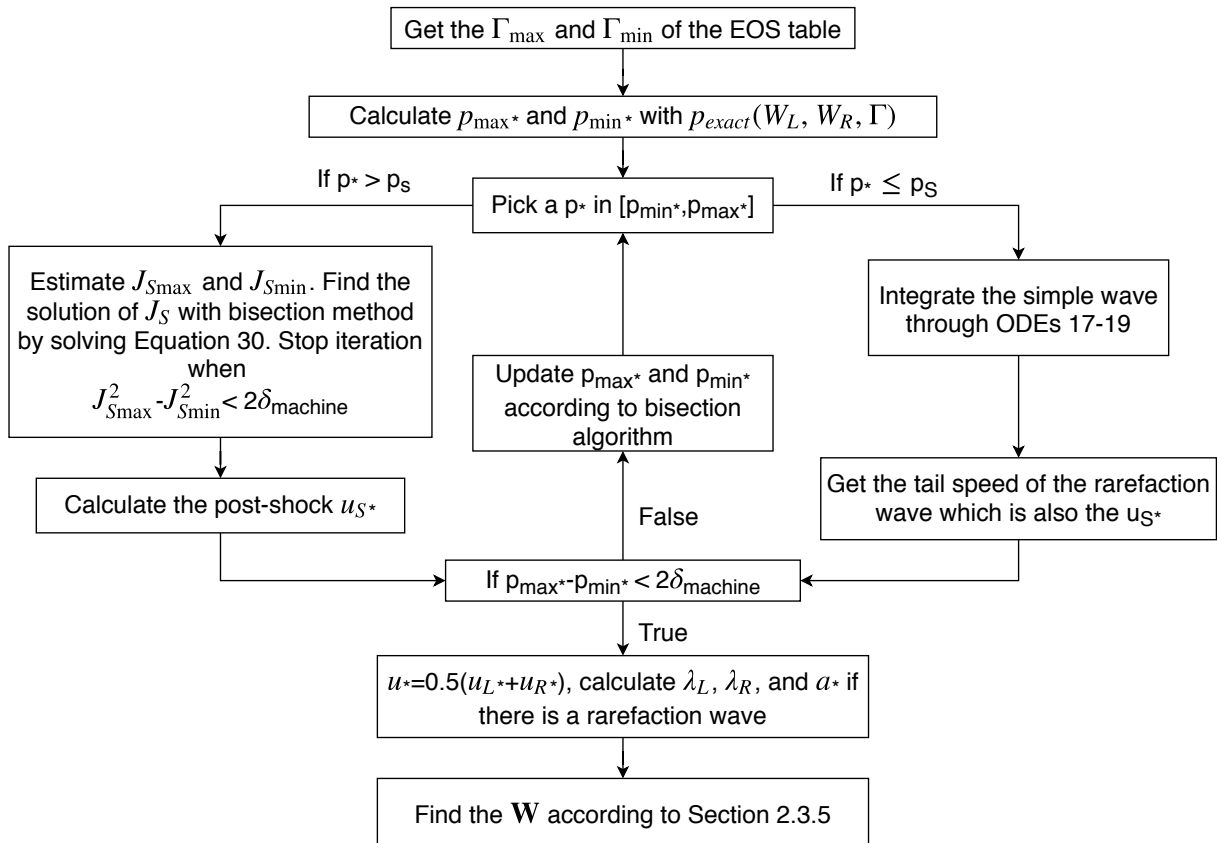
Get the $\Gamma_{\max}$ and $\Gamma_{\min}$ of the EOS table

Calculate $p_{\max\star}$ and $p_{\min\star}$ with $p_{exact}(W_L, W_R, \Gamma)$

If $p_\star > p_S$

Pick a $p_\star$ in $[p_{\min\star}, p_{\max\star}]$

If $p_\star \leq p_S$

Estimate $J_{S\max}$ and $J_{S\min}$. Find the solution of $J_S$ with bisection method by solving Equation 30. Stop iteration when $J^2_{S\max}$-$J^2_{S\min}$< $2\delta_{\text{machine}}$

Update $p_{\max\star}$ and $p_{\min\star}$ according to bisection algorithm

Integrate the simple wave through ODEs 17-19

Calculate the post-shock $u_{S\star}$

False

Get the tail speed of the rarefaction wave which is also the $u_{S\star}$

If $p_{\max\star}$-$p_{\min\star}$ < $2\delta_{\text{machine}}$

True

$u_\star$=0.5($u_{L\star}$+$u_{R\star}$), calculate $\lambda_L$, $\lambda_R$, and $a_\star$ if there is a rarefaction wave

Find the $\mathbf{W}$ according to Section 2.3.5